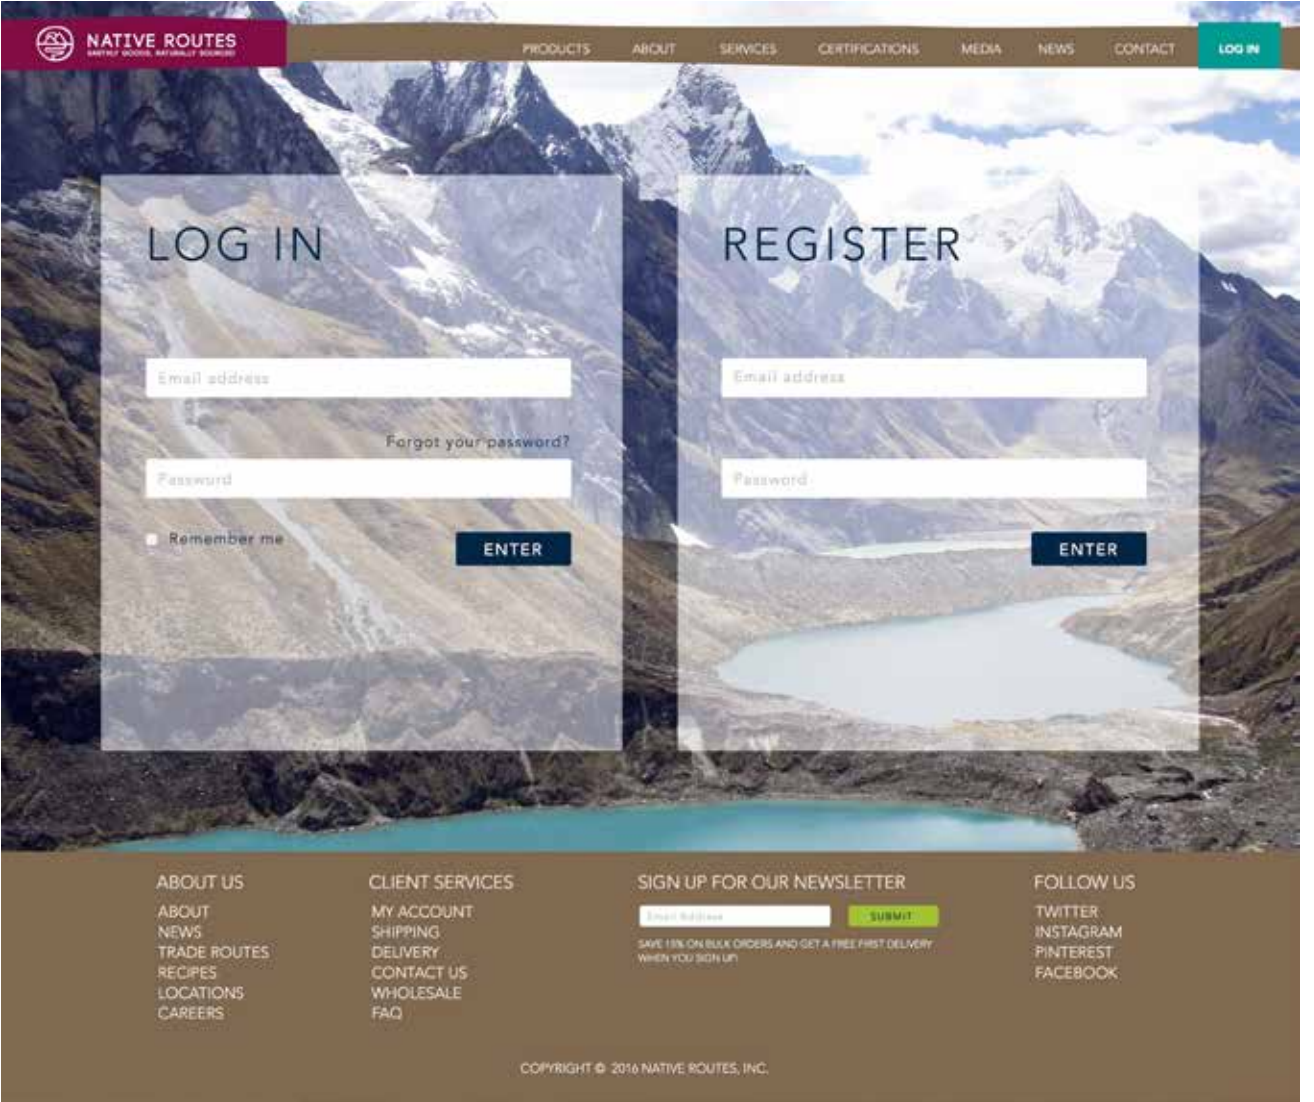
NATIVE ROUTES
EARTHLY GOODS, NATURALLY SOURCED

PRODUCTS ABOUT SERVICES CERTIFICATIONS MEDIA NEWS CONTACT LOG IN

LOG IN

Email address

Forgot your password?

Password

Remember me

ENTER

REGISTER

Email address

Password

ENTER

ABOUT US
ABOUT
NEWS
TRADE ROUTES
RECIPES
LOCATIONS
CAREERS

CLIENT SERVICES
MY ACCOUNT
SHIPPING
DELIVERY
CONTACT US
WHOLESALE
FAQ

SIGN UP FOR OUR NEWSLETTER
Email Address
SUBMIT
SAVE 15% ON BULK ORDERS AND GET A FREE FIRST DELIVERY WHEN YOU SIGN UP!

FOLLOW US
TWITTER
INSTAGRAM
PINTEREST
FACEBOOK

COPYRIGHT © 2016 NATIVE ROUTES, INC.